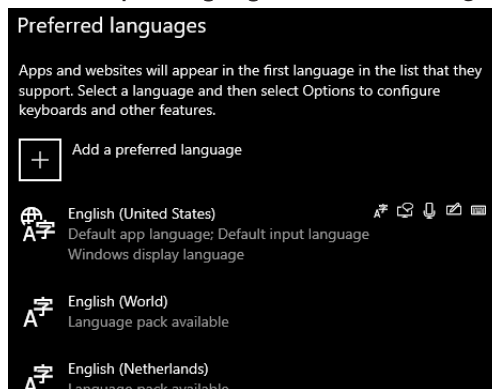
Preferred languages

Apps and websites will appear in the first language in the list that they support. Select a language and then select Options to configure keyboards and other features.

+ Add a preferred language

English (United States)
Default app language; Default input language
Windows display language

English (World)
Language pack available

English (Netherlands)
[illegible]